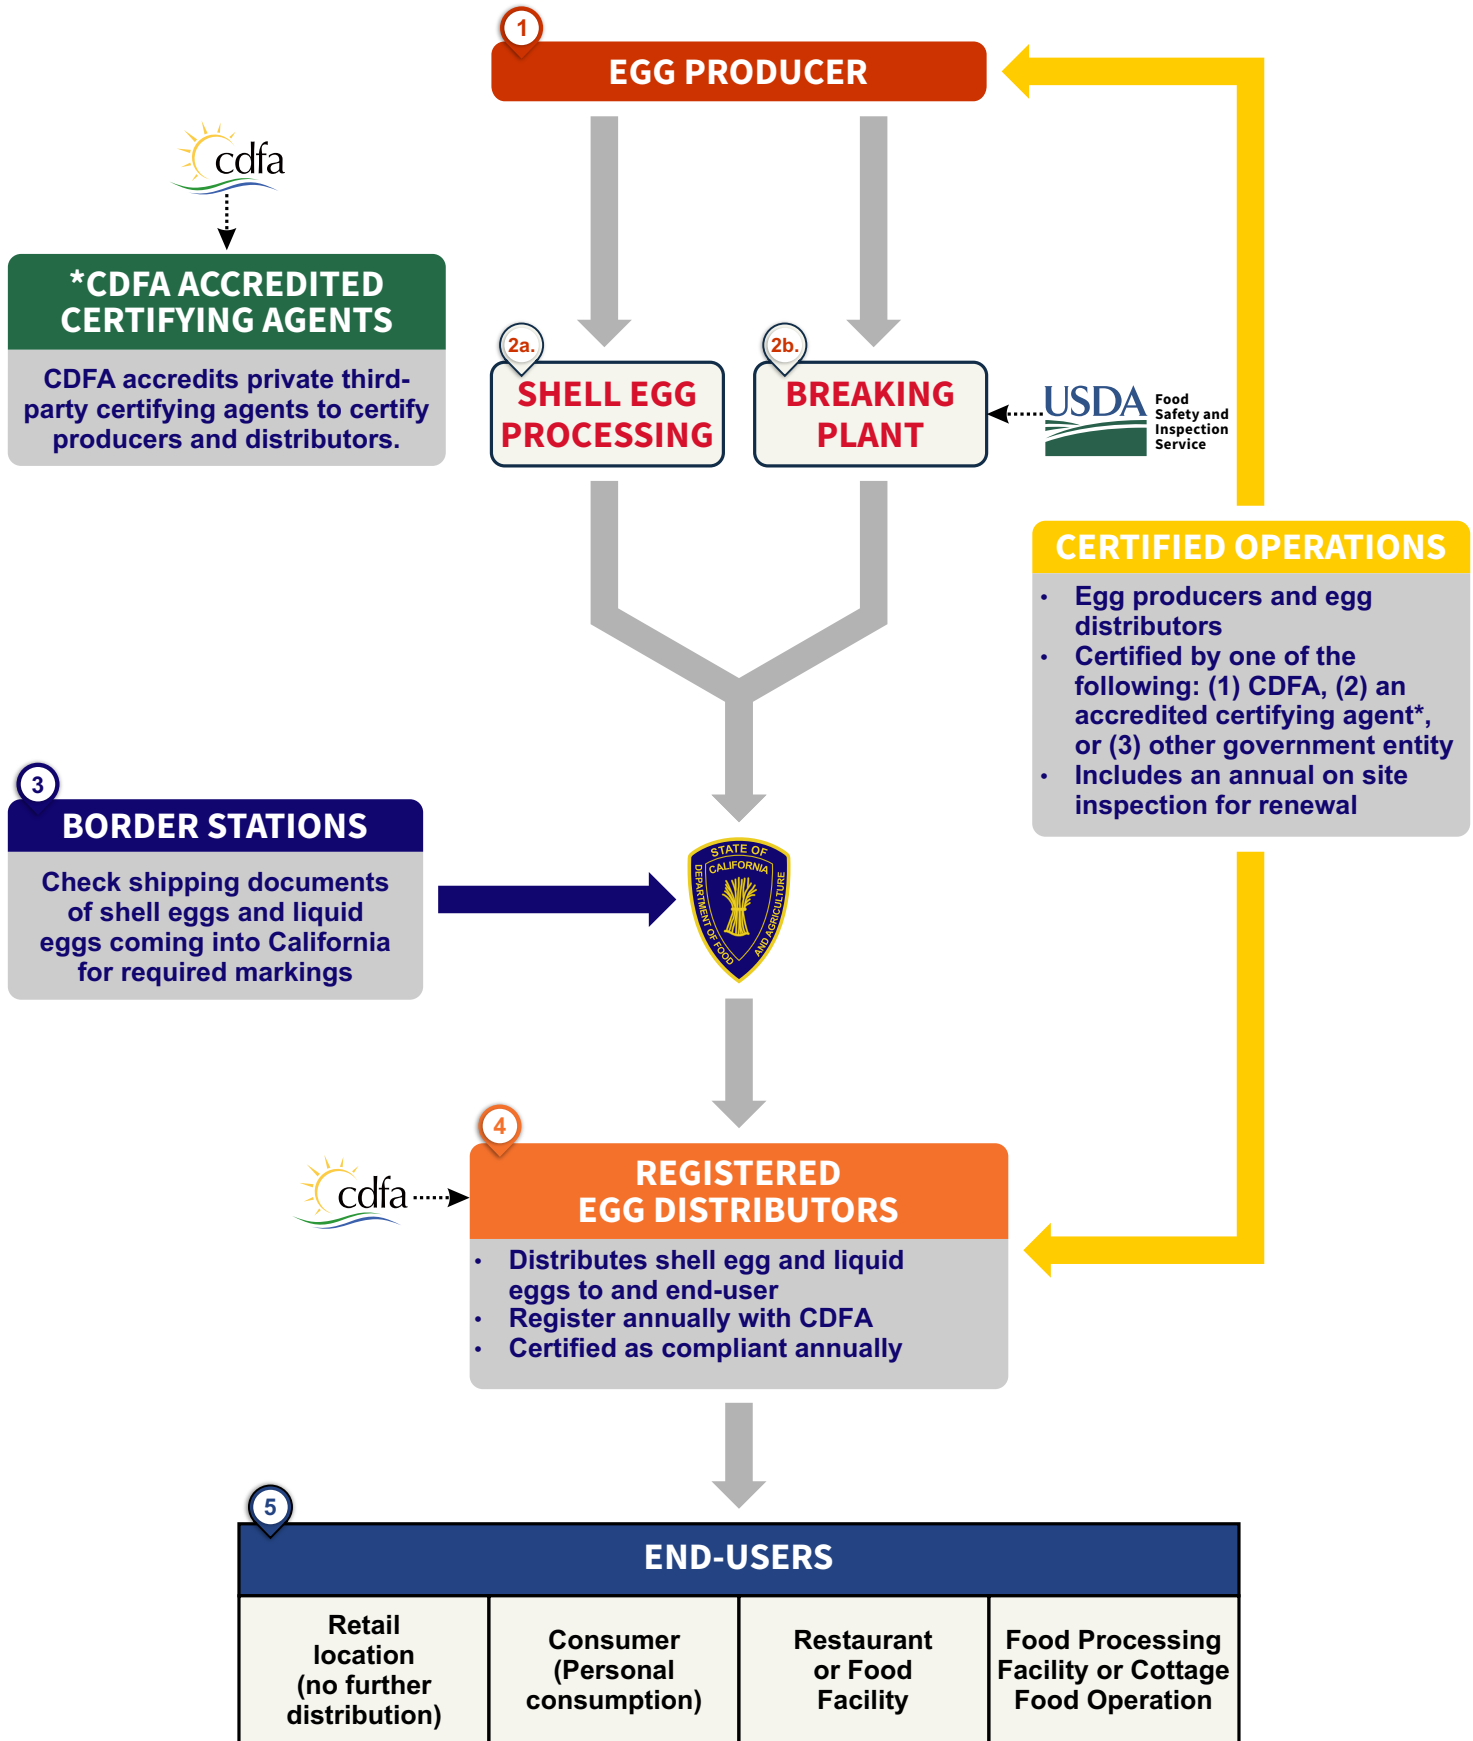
1

EGG PRODUCER

cdfa

*CDFA ACCREDITED CERTIFYING AGENTS

CDFA accredits private third-party certifying agents to certify producers and distributors.

2a.

SHELL EGG PROCESSING

2b.

BREAKING PLANT

USDA Food Safety and Inspection Service

CERTIFIED OPERATIONS

- Egg producers and egg distributors
- Certified by one of the following: (1) CDFA, (2) an accredited certifying agent*, or (3) other government entity
- Includes an annual on site inspection for renewal

3

BORDER STATIONS

Check shipping documents of shell eggs and liquid eggs coming into California for required markings

STATE OF CALIFORNIA DEPARTMENT OF FOOD AND AGRICULTURE

4

cdfa

REGISTERED EGG DISTRIBUTORS

- Distributes shell egg and liquid eggs to and end-user
- Register annually with CDFA
- Certified as compliant annually

5

END-USERS

| Retail location (no further distribution) | Consumer (Personal consumption) | Restaurant or Food Facility | Food Processing Facility or Cottage Food Operation |
|---|---|---|---|